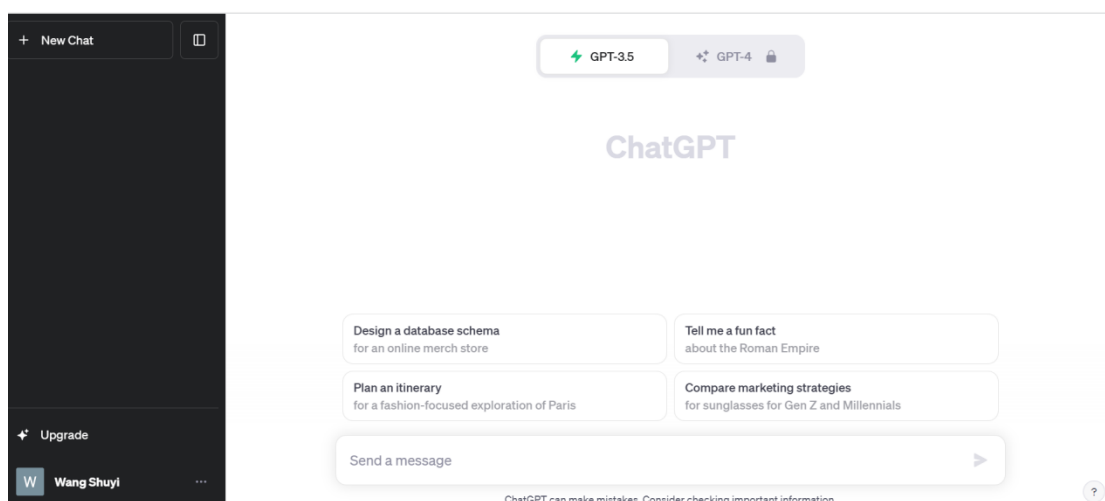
+ New Chat

GPT-3.5

GPT-4

ChatGPT

Design a database schema
for an online merch store

Tell me a fun fact
about the Roman Empire

Plan an itinerary
for a fashion-focused exploration of Paris

Compare marketing strategies
for sunglasses for Gen Z and Millennials

Upgrade

W Wang Shuyi ...

Send a message

ChatGPT can make mistakes. Consider checking important information.

?